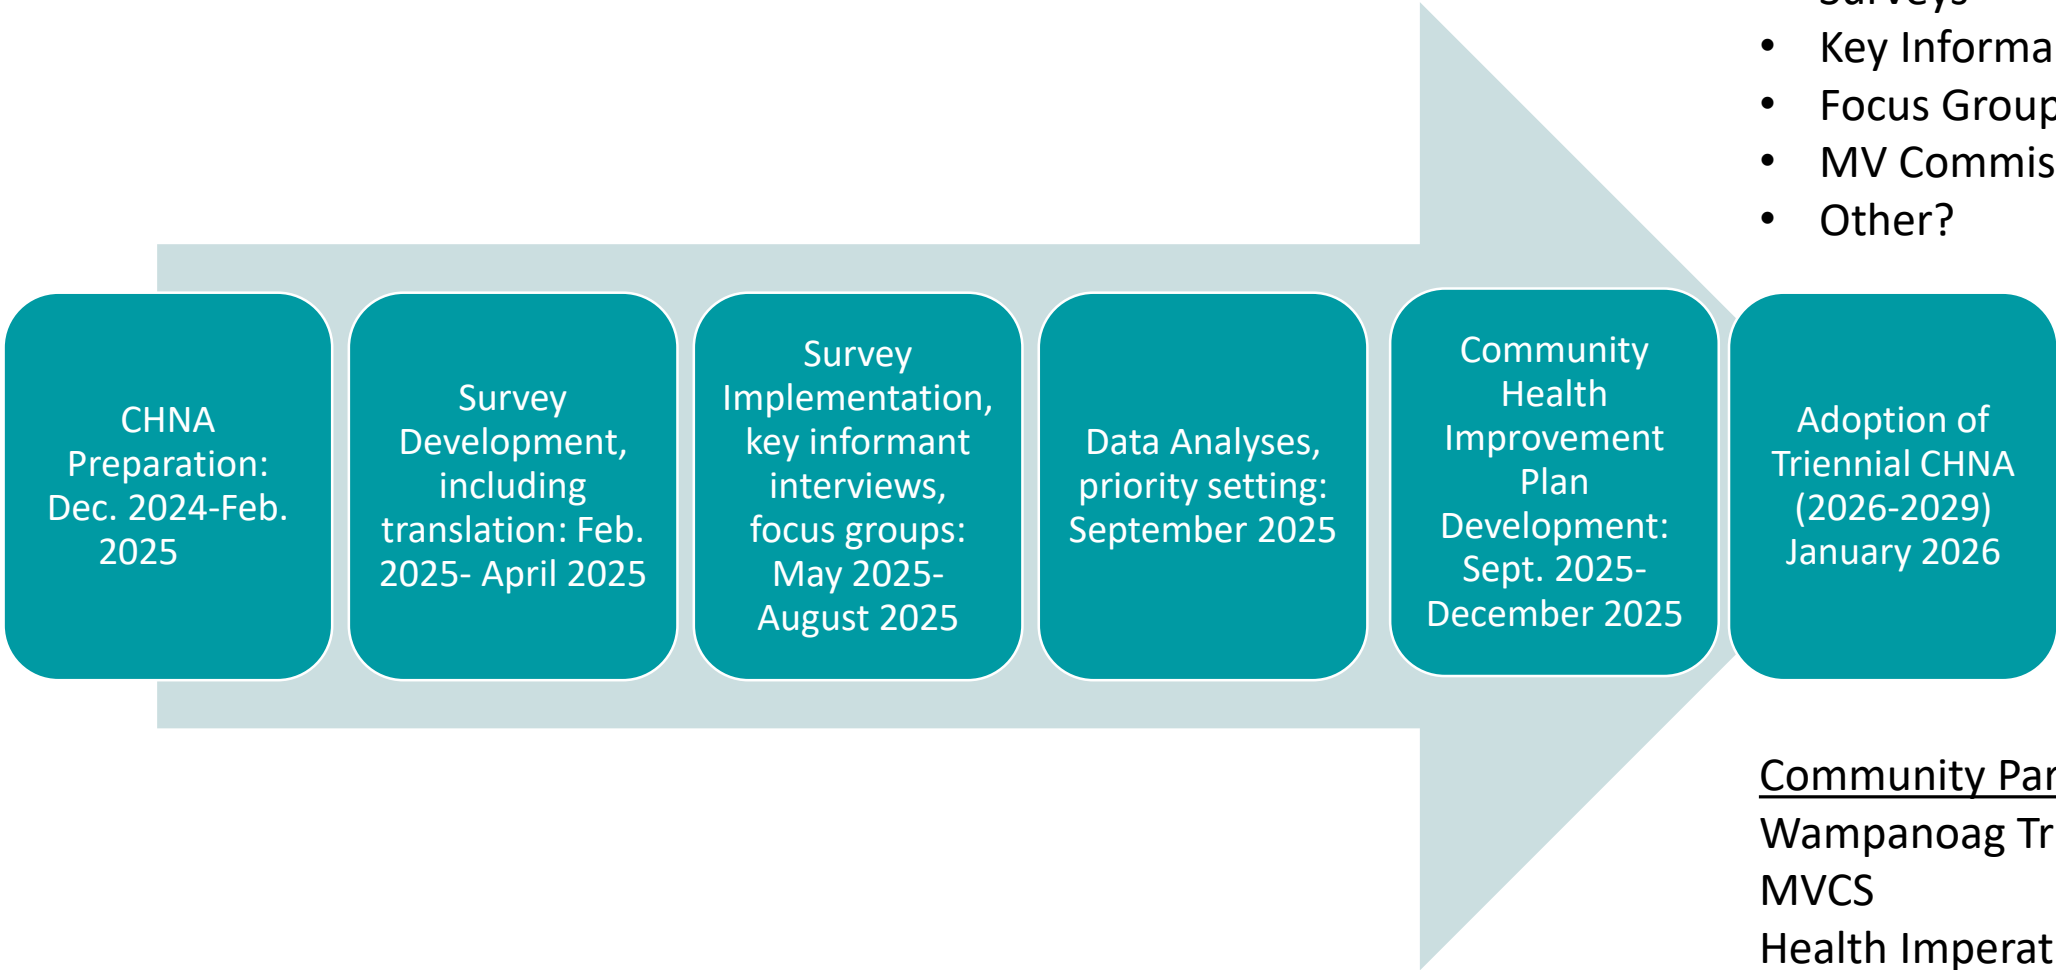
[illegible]

- Key Informa
- Focus Group
- MV Commis
- Other?

CHNA Preparation: Dec. 2024-Feb. 2025

Survey Development, including translation: Feb. 2025- April 2025

Survey Implementation, key informant interviews, focus groups: May 2025- August 2025

Data Analyses, priority setting: September 2025

Community Health Improvement Plan Development: Sept. 2025- December 2025

Adoption of Triennial CHNA (2026-2029) January 2026

Community Par

Wampanoag Tr

MVCS

Health Imperat